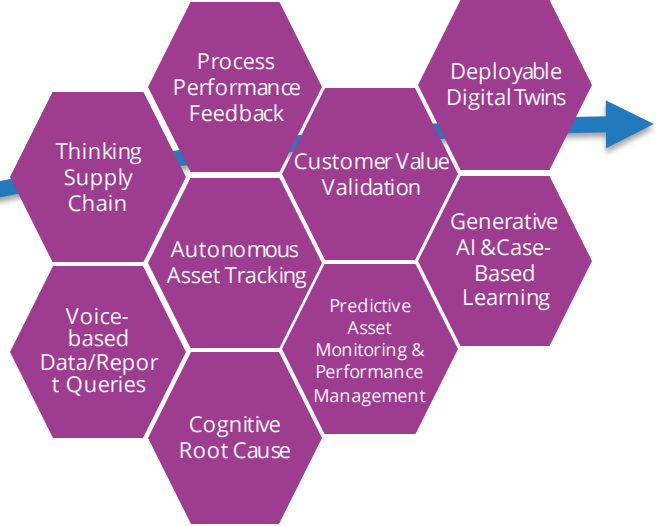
Process Performance Feedback

Deployable Digital Twins

Thinking Supply Chain

Customer Value Validation

Generative AI &Case-Based Learning

Autonomous Asset Tracking

Voice-based Data/Report Queries

Predictive Asset Monitoring & Performance Management

Cognitive Root Cause